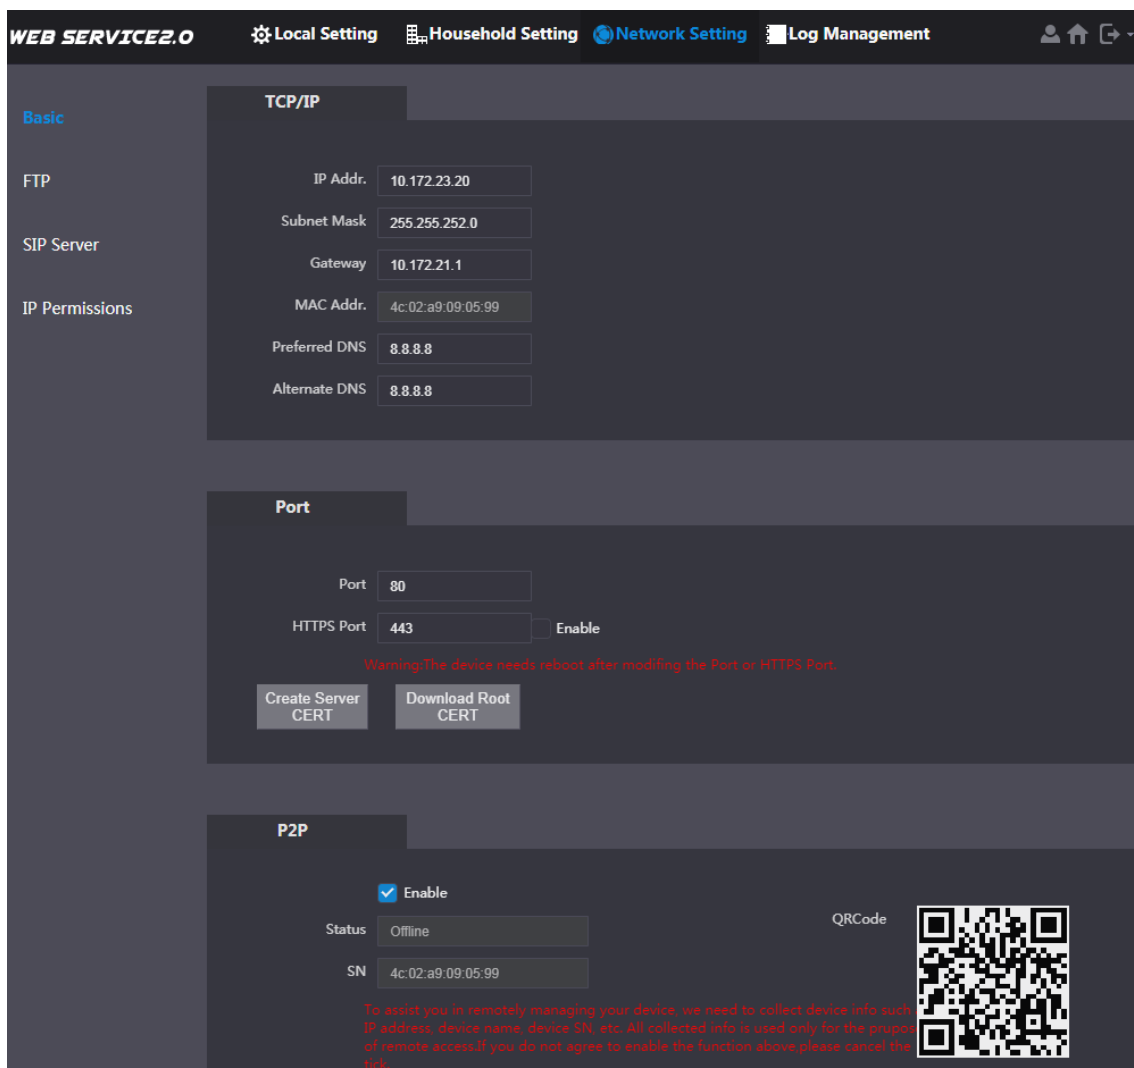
WEB SERVICE2.0 Local Setting Household Setting Network Setting Log Management

Basic

FTP

SIP Server

IP Permissions

TCP/IP

IP Addr. 10.172.23.20

Subnet Mask 255.255.252.0

Gateway 10.172.21.1

MAC Addr. 4c:02:a9:09:05:99

Preferred DNS 8.8.8.8

Alternate DNS 8.8.8.8

Port

Port 80

HTTPS Port 443 Enable

Warning:The device needs reboot after modifing the Port or HTTPS Port.

Create Server CERT

Download Root CERT

P2P

Enable

Status Offline

SN 4c:02:a9:09:05:99

QRCode

To assist you in remotely managing your device, we need to collect device info such IP address, device name, device SN, etc. All collected info is used only for the prupos of remote access.If you do not agree to enable the function above,please cancel the tick.